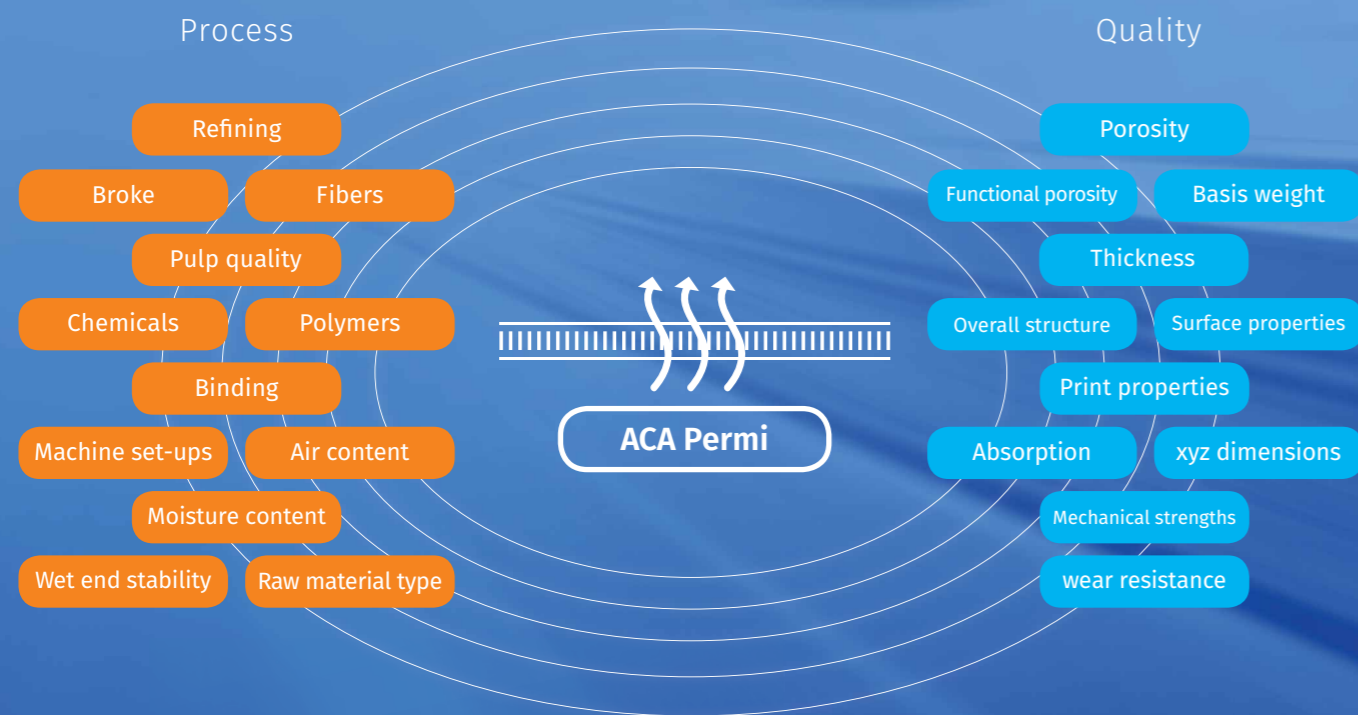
Process

Refining

Broke

Fibers

Pulp quality

Chemicals

Polymers

Binding

Machine set-ups

Air content

Moisture content

Wet end stability

Raw material type

ACA Permi

Quality

Porosity

Functional porosity

Basis weight

Thickness

Overall structure

Surface properties

Print properties

Absorption

xyz dimensions

Mechanical strengths

wear resistance